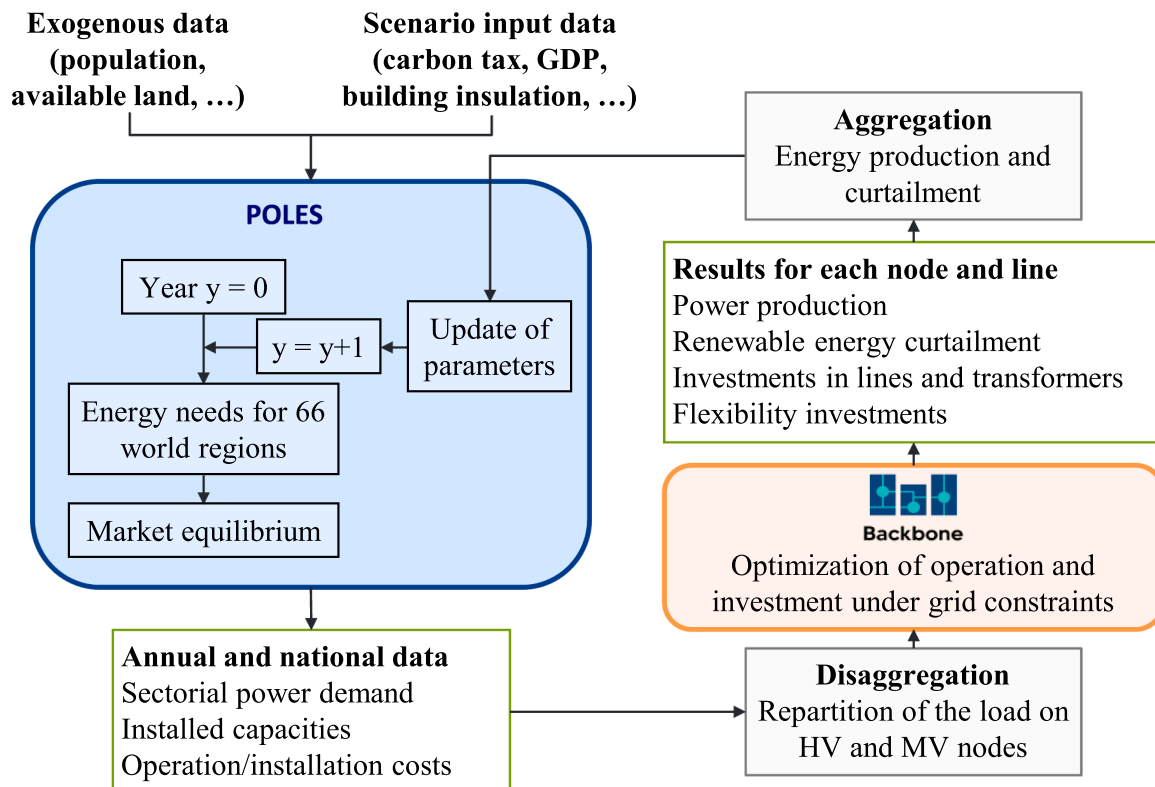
Exogenous data (population, available land, …)

Scenario input data (carbon tax, GDP, building insulation, …)

Aggregation
Energy production and curtailment

POLES

Year y = 0

y = y+1

Update of parameters

Energy needs for 66 world regions

Market equilibrium

Results for each node and line
Power production
Renewable energy curtailment
Investments in lines and transformers
Flexibility investments

Backbone
Optimization of operation and investment under grid constraints

Annual and national data
Sectorial power demand
Installed capacities
Operation/installation costs

Disaggregation
Repartition of the load on HV and MV nodes